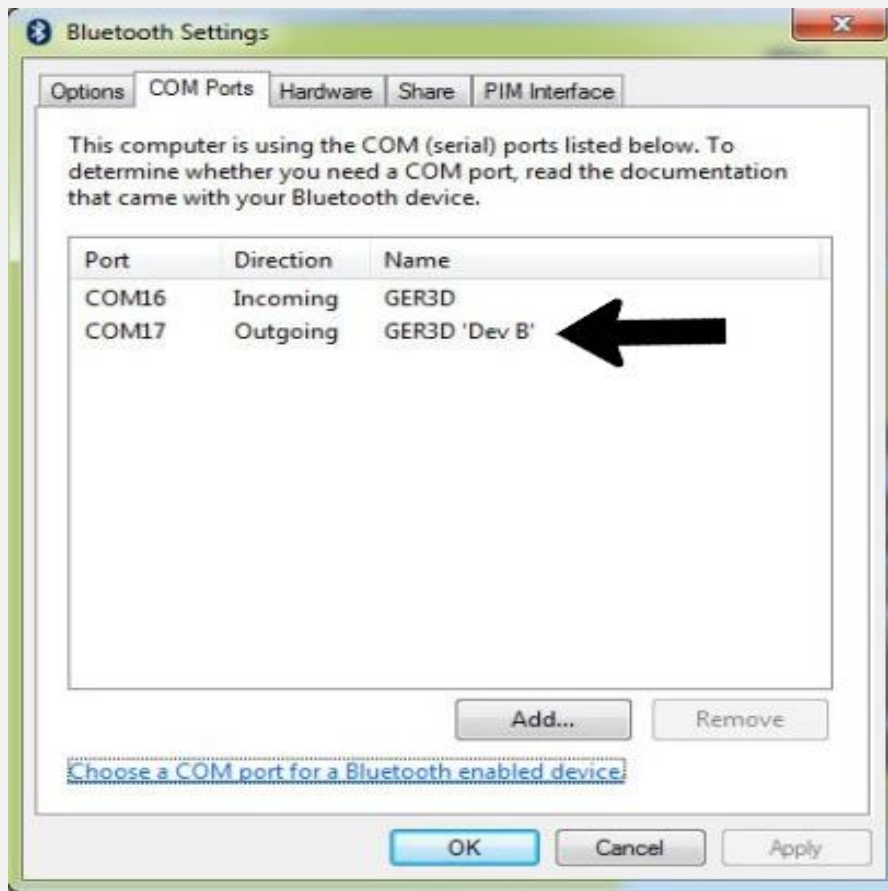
Bluetooth Settings

Options | COM Ports | Hardware | Share | PIM Interface

This computer is using the COM (serial) ports listed below. To determine whether you need a COM port, read the documentation that came with your Bluetooth device.

| Port | Direction | Name |
|---|---|---|
| COM16 | Incoming | GER3D |
| COM17 | Outgoing | GER3D 'Dev B' |

Add... Remove

Choose a COM port for a Bluetooth enabled device.

OK Cancel Apply